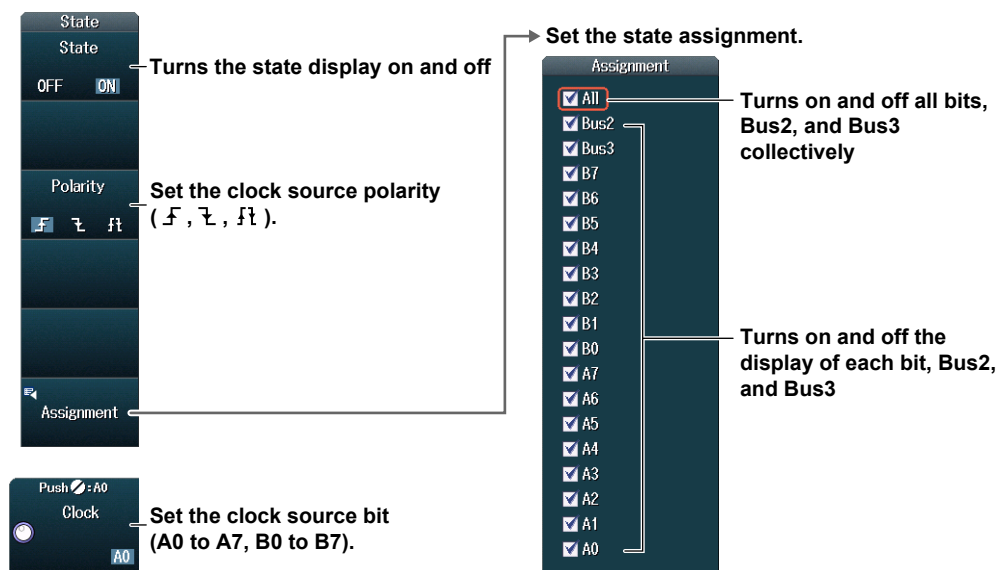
State

State

OFF ON

Turns the state display on and off

Polarity

Set the clock source polarity ( ⨍ , Ꝇ , ⨍Ꝇ ).

Assignment

Push : A0

Clock

A0

Set the clock source bit (A0 to A7, B0 to B7).

Set the state assignment.

Assignment

All

Bus2

Bus3

B7

B6

B5

B4

B3

B2

B1

B0

A7

A6

A5

A4

A3

A2

A1

A0

Turns on and off all bits, Bus2, and Bus3 collectively

Turns on and off the display of each bit, Bus2, and Bus3